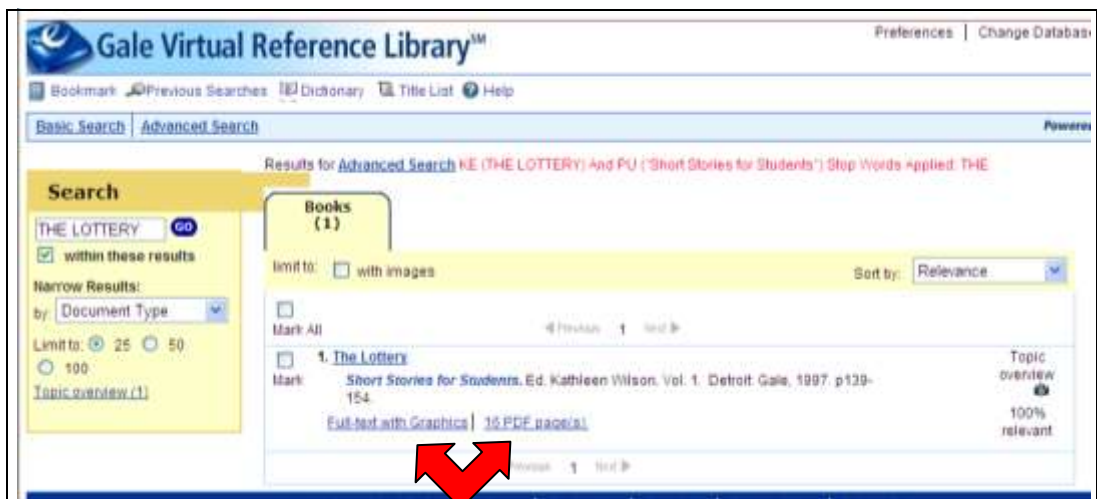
Gale Virtual Reference Library℠

Preferences | Change Databas

Bookmark Previous Searches Dictionary Title List Help

Basic Search | Advanced Search

Powere

Results for Advanced Search KE (THE LOTTERY) And PU ("Short Stories for Students") Stop Words Applied: THE

Search

THE LOTTERY GO

within these results

Narrow Results:

by: Document Type

Limit to: 25 50 100

Topic overview (1)

Books (1)

limit to: with images

Sort by: Relevance

Mark All

◄ Previous 1 Next ►

1. The Lottery

Mark

Short Stories for Students. Ed. Kathleen Wilson. Vol. 1. Detroit: Gale, 1997. p139-154.

Full-text with Graphics | 16 PDF page(s)

Topic overview

100% relevant

◄ Previous 1 Next ►